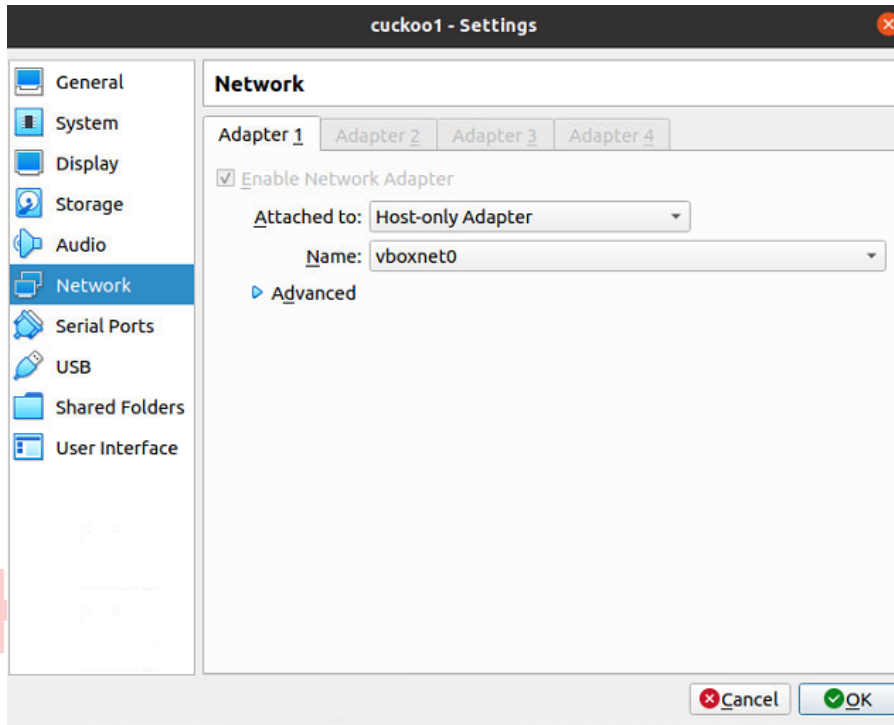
cuckoo1 - Settings

General
System
Display
Storage
Audio
Network
Serial Ports
USB
Shared Folders
User Interface

Network

Adapter 1
Adapter 2
Adapter 3
Adapter 4

Enable Network Adapter

Attached to: Host-only Adapter

Name: vboxnet0

Advanced

Cancel
OK